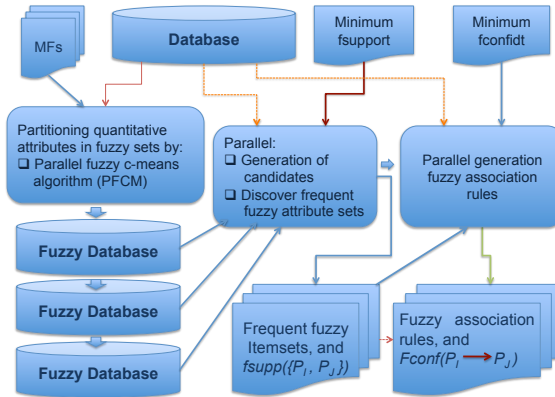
MFs

Database

Minimum fsupport

Minimum fconfidt

Partitioning quantitative attributes in fuzzy sets by:
❑ Parallel fuzzy c-means algorithm (PFCM)

Parallel:
❑ Generation of candidates
❑ Discover frequent fuzzy attribute sets

Parallel generation fuzzy association rules

Fuzzy Database

Fuzzy Database

Fuzzy Database

Frequent fuzzy Itemsets, and $fsupp(\{P_I, P_J\})$

Fuzzy association rules, and $Fconf(P_I \rightarrow P_J)$